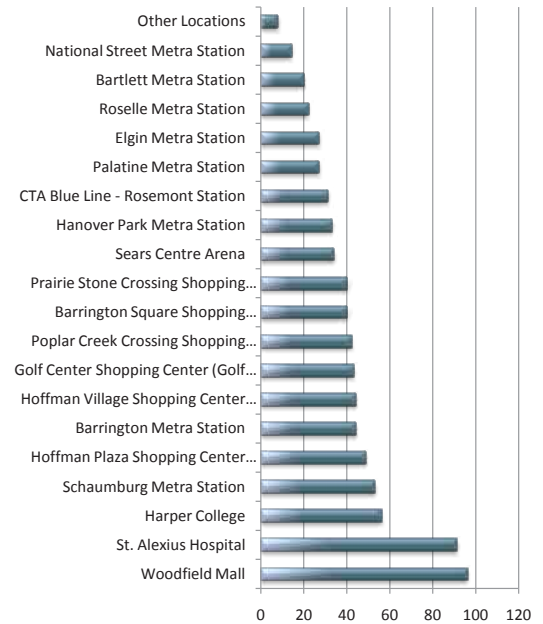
Other Locations
National Street Metra Station
Bartlett Metra Station
Roselle Metra Station
Elgin Metra Station
Palatine Metra Station
CTA Blue Line - Rosemont Station
Hanover Park Metra Station
Sears Centre Arena
Prairie Stone Crossing Shopping...
Barrington Square Shopping...
Poplar Creek Crossing Shopping...
Golf Center Shopping Center (Golf...
Hoffman Village Shopping Center...
Barrington Metra Station
Hoffman Plaza Shopping Center...
Schaumburg Metra Station
Harper College
St. Alexius Hospital
Woodfield Mall

0 20 40 60 80 100 120